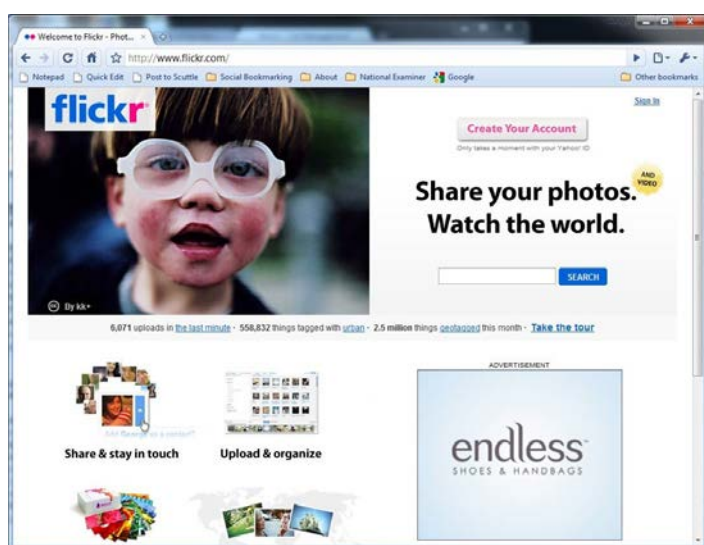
Welcome to Flickr - Phot...

http://www.flickr.com/

Notepad Quick Edit Post to Scuttle Social Bookmarking About National Examiner Google Other bookmarks

flickr

Sign In

Create Your Account

Only takes a moment with your Yahoo! ID

AND VIDEO

Share your photos. Watch the world.

SEARCH

By kk+

6,071 uploads in the last minute · 558,832 things tagged with urban · 2.5 million things geotagged this month · Take the tour

ADVERTISEMENT

Share & stay in touch

Upload & organize

endless

SHOES & HANDBAGS